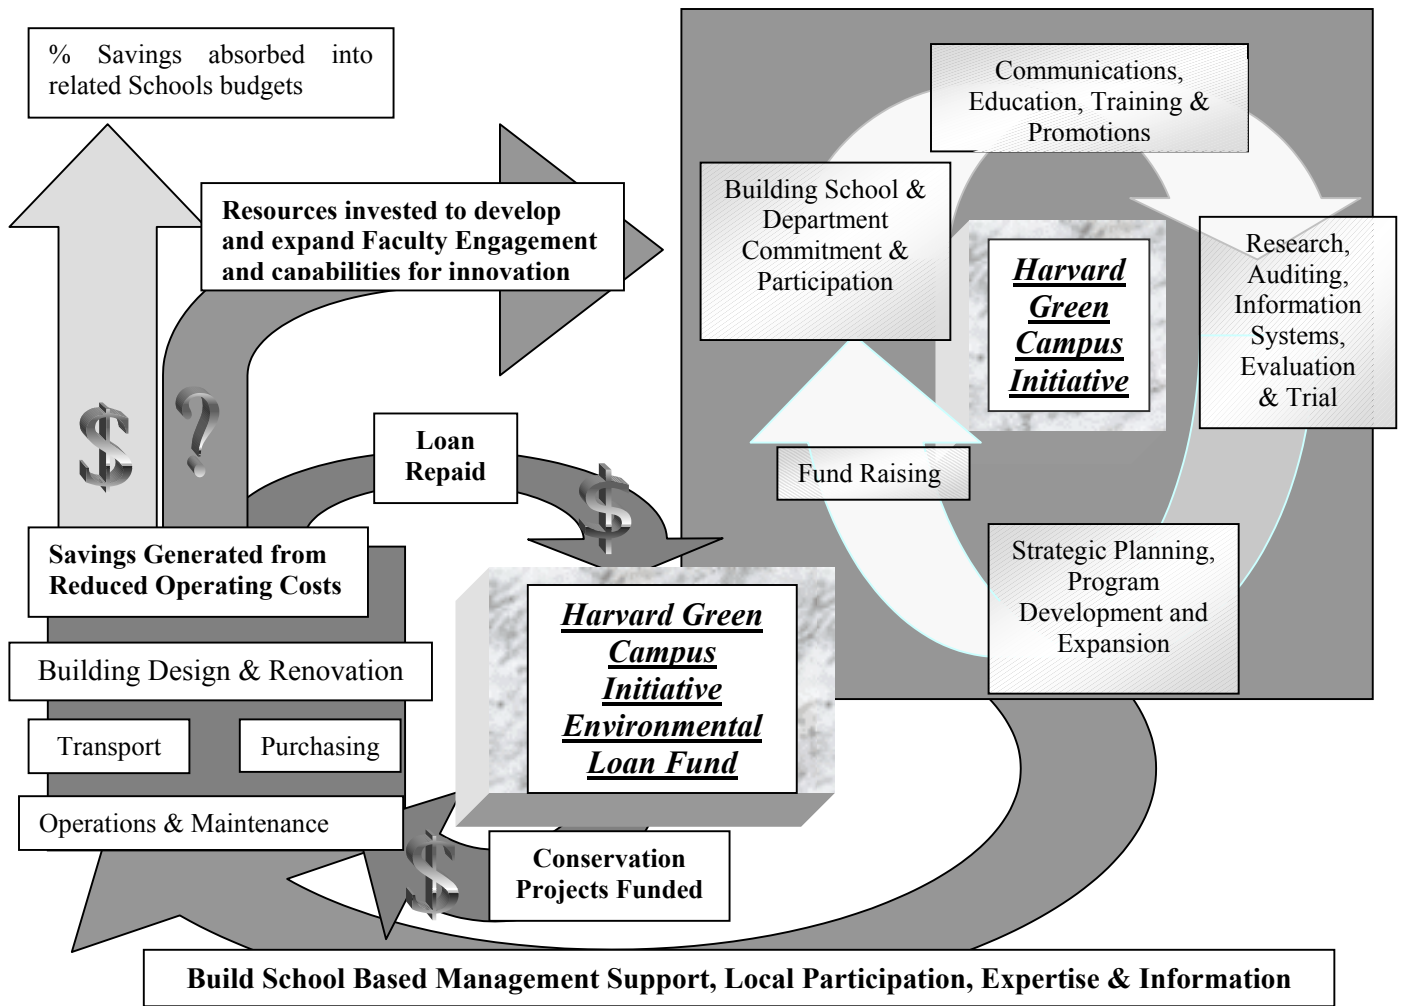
% Savings absorbed into related Schools budgets

Resources invested to develop and expand Faculty Engagement and capabilities for innovation

Communications, Education, Training & Promotions

Building School & Department Commitment & Participation

Harvard Green Campus Initiative

Research, Auditing, Information Systems, Evaluation & Trial

$

?

Loan Repaid

$

Fund Raising

Savings Generated from Reduced Operating Costs

Strategic Planning, Program Development and Expansion

Harvard Green Campus Initiative Environmental Loan Fund

Building Design & Renovation

Transport

Purchasing

Operations & Maintenance

$

Conservation Projects Funded

Build School Based Management Support, Local Participation, Expertise & Information